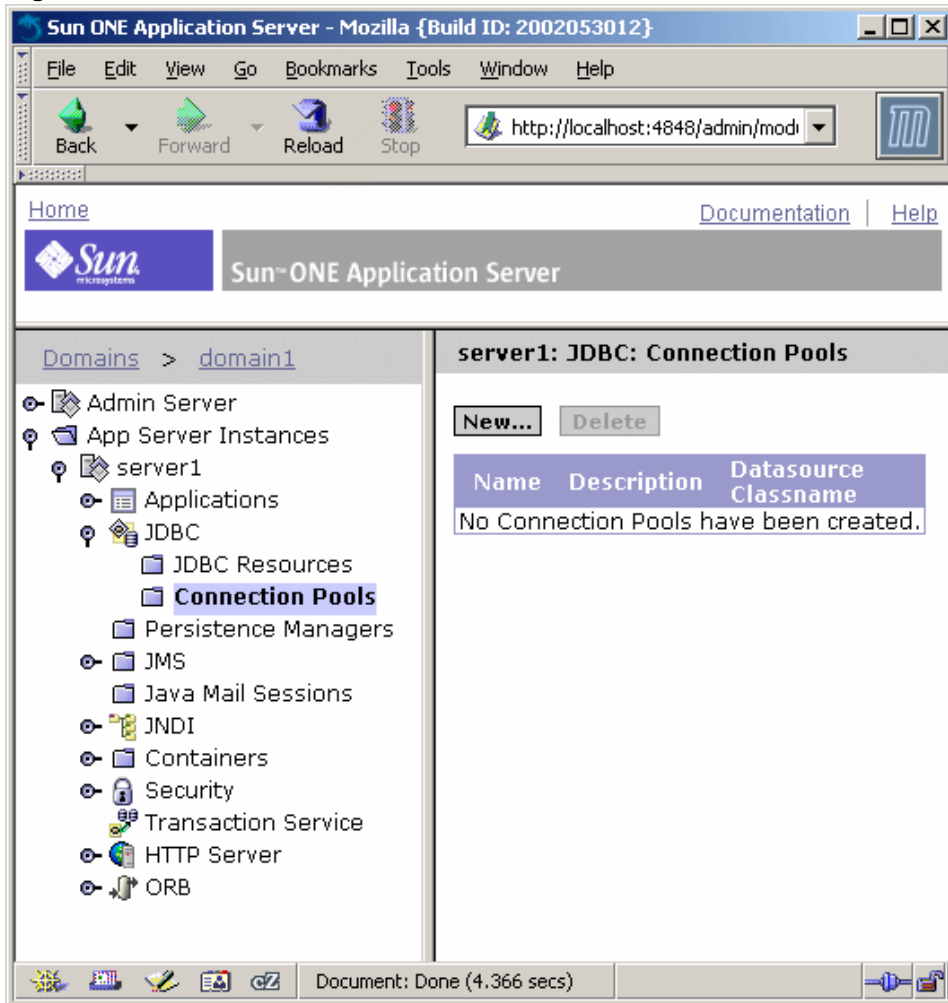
Sun ONE Application Server - Mozilla {Build ID: 2002053012}

File Edit View Go Bookmarks Tools Window Help

Back Forward Reload Stop

http://localhost:4848/admin/mod

Home

Documentation | Help

Sun microsystems

Sun™ONE Application Server

Domains > domain1

Admin Server
App Server Instances
server1
Applications
JDBC
JDBC Resources
Connection Pools
Persistence Managers
JMS
Java Mail Sessions
JNDI
Containers
Security
Transaction Service
HTTP Server
ORB

server1: JDBC: Connection Pools

New... Delete

| Name | Description | Datasource Classname |
|---|---|---|
| No Connection Pools have been created. | | |

Document: Done (4.366 secs)